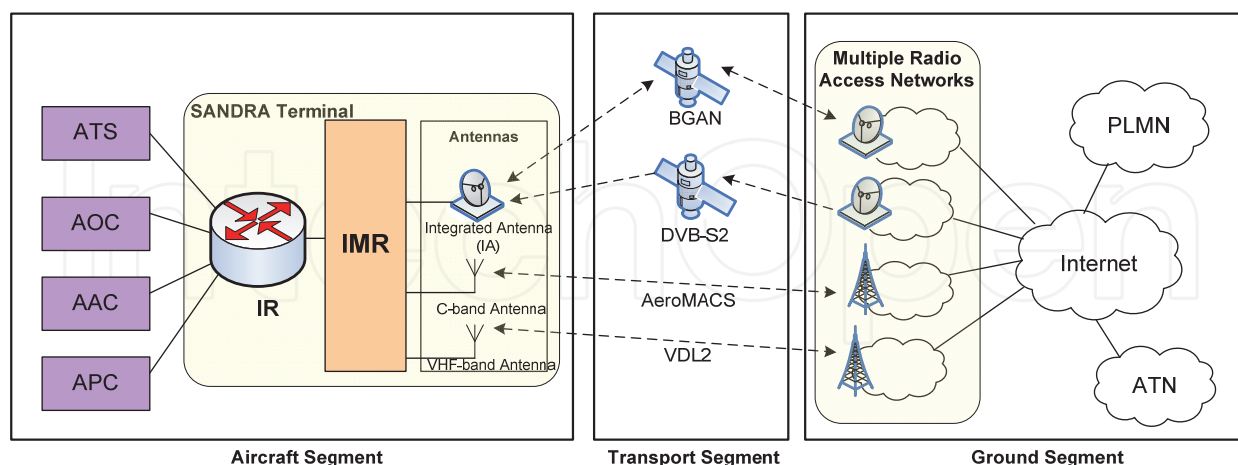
SANDRA Terminal

ATS

AOC

AAC

APC

IR

IMR

Antennas

Integrated Antenna (IA)

C-band Antenna

VHF-band Antenna

Aircraft Segment

BGAN

DVB-S2

AeroMACS

VDL2

Transport Segment

Multiple Radio Access Networks

PLMN

Internet

ATN

Ground Segment